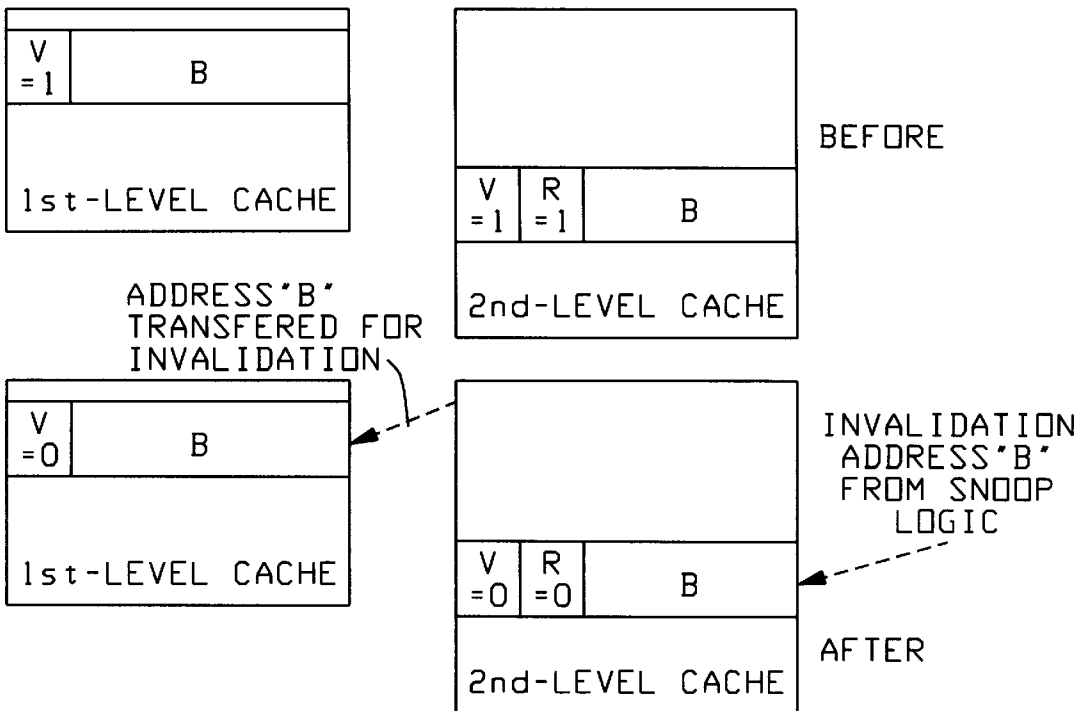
V =1

B

1st-LEVEL CACHE

V =1

R =1

B

2nd-LEVEL CACHE

BEFORE

ADDRESS'B' TRANSFERED FOR INVALIDATION

V =0

B

1st-LEVEL CACHE

V =0

R =0

B

2nd-LEVEL CACHE

INVALIDATION ADDRESS'B' FROM SNOOP LOGIC

AFTER